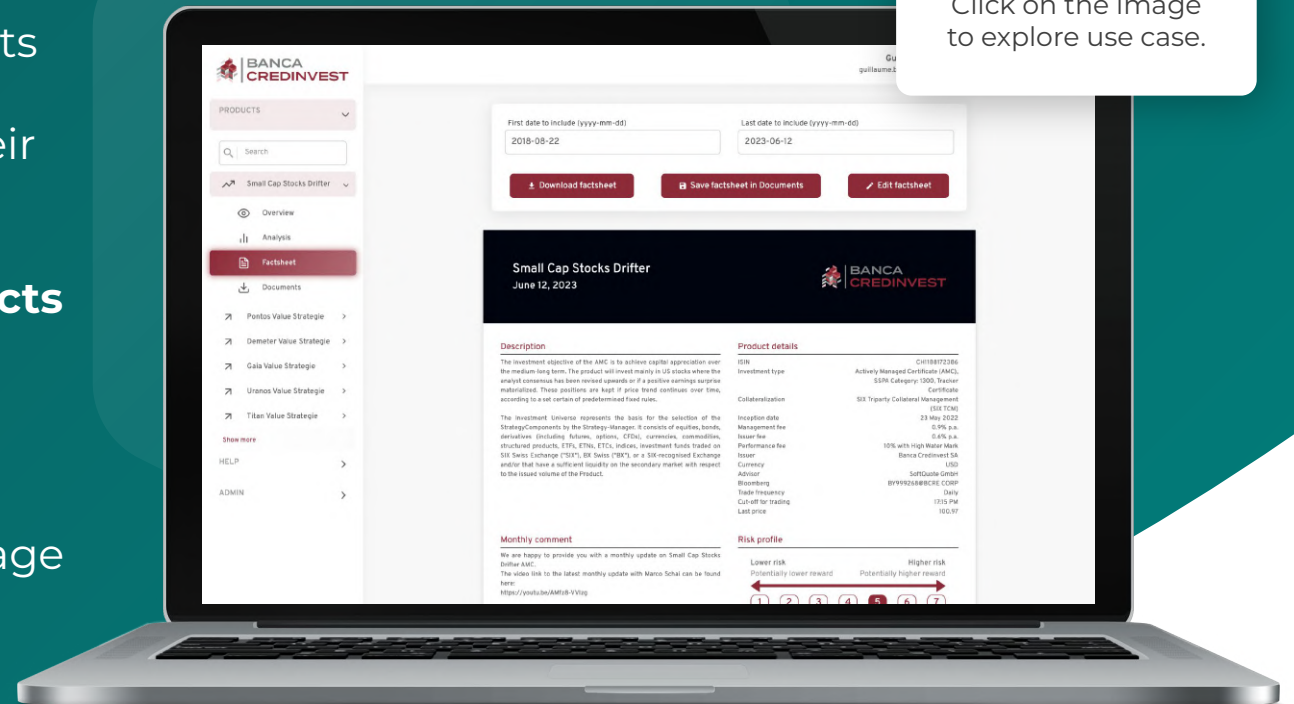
ts

eir

cts

age

Click on the image to explore use case.

BANCA CREDINVEST

PRODUCTS

Search

Small Cap Stocks Drifter

Overview

Analysis

Factsheet

Documents

Pontos Value Strategie

Demeter Value Strategie

Gaia Value Strategie

Uranos Value Strategie

Titan Value Strategie

Show more

HELP

ADMIN

Gu
guillaume.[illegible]

First date to include (yyyy-mm-dd)
2018-08-22

Last date to include (yyyy-mm-dd)
2023-06-12

Download factsheet

Save factsheet in Documents

Edit factsheet

Small Cap Stocks Drifter
June 12, 2023

BANCA CREDINVEST

Description

The investment objective of the AMC is to achieve capital appreciation over the medium-long term. The product will invest mainly in US stocks where the analyst consensus has been revised upwards or if a positive earnings surprise materialized. These positions are kept if price trend continues over time, according to a set certain of predetermined fixed rules.

The Investment Universe represents the basis for the selection of the StrategyComponents by the Strategy-Manager. It consists of equities, bonds, derivatives (including futures, options, CFDs), currencies, commodities, structured products, ETFs, ETNs, ETCs, indices, investment funds traded on SIX Swiss Exchange ("SIX"), BX Swiss ("BX"), or a SIX-recognised Exchange and/or that have a sufficient liquidity on the secondary market with respect to the issued volume of the Product.

Product details

| | |
|---|---|
| ISIN | CH1188172386 |
| Investment type | Actively Managed Certificate (AMC), SSPA Category: 1300, Tracker Certificate |
| Collateralization | SIX Triparty Collateral Management (SIX TCM) |
| Inception date | 23 May 2022 |
| Management fee | 0.9% p.a. |
| Issuer fee | 0.6% p.a. |
| Performance fee | 10% with High Water Mark |
| Issuer | Banca Credinvest SA |
| Currency | USD |
| Advisor | SoftQuote GmbH |
| Bloomberg | BY9992688BCRE CORP |
| Trade frequency | Daily |
| Cut-off for trading | 17:15 PM |
| Last price | 100.97 |

Monthly comment

We are happy to provide you with a monthly update on Small Cap Stocks Drifter AMC.
The video link to the latest monthly update with Marco Schai can be found here:
https://youtu.be/AMfz8-VVlqg

Risk profile

Lower risk
Potentially lower reward

Higher risk
Potentially higher reward

1 2 3 4 5 6 7